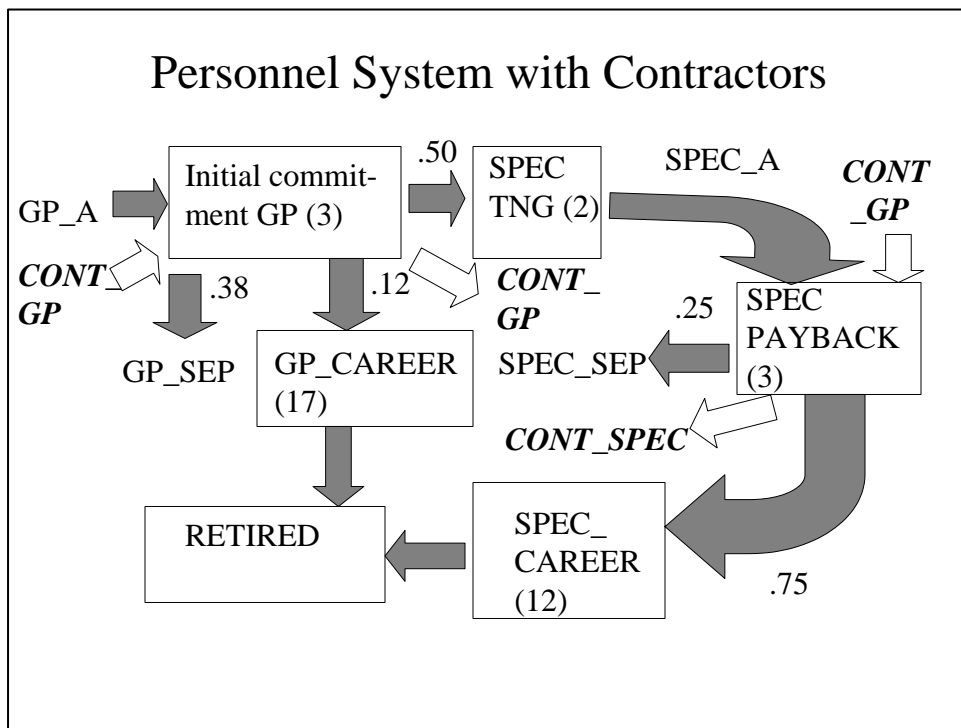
Personnel System with Contractors

GP_A

Initial commitment GP (3)

.50

SPEC TNG (2)

SPEC_A

CONT _GP

CONT GP

.38

.12

CONT_ GP

.25

SPEC PAYBACK (3)

GP_SEP

GP_CAREER (17)

SPEC_SEP

CONT_SPEC

RETIRED

SPEC_ CAREER (12)

.75